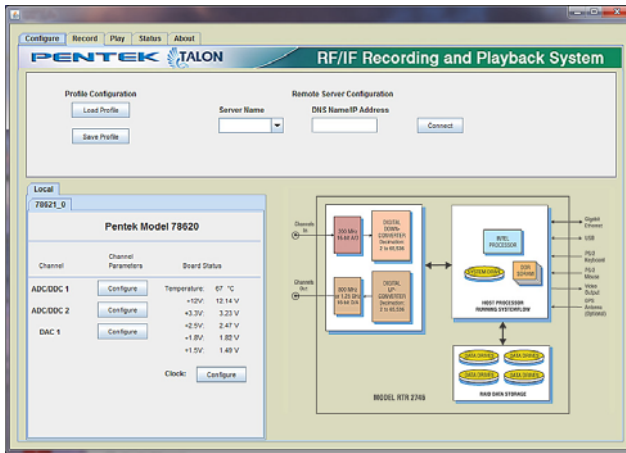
Configure Record Play Status About

PENTEK TALON RF/IF Recording and Playback System

Profile Configuration

Load Profile

Save Profile

Remote Server Configuration

Server Name

DNS Name/IP Address

Connect

Local

78621_0

Pentek Model 78620

Channel

Channel Parameters

Board Status

ADC/DDC 1 Configure

ADC/DDC 2 Configure

DAC 1 Configure

Temperature: 67 °C

+12V: 12.14 V

+3.3V: 3.23 V

+2.5V: 2.47 V

+1.8V: 1.82 V

+1.5V: 1.49 V

Clock: Configure

Channels In

200 MHz 16-bit A/D

DIGITAL DOWN-CONVERTER Decimation: 2 to 65,536

Channels Out

800 MHz to 1.25 GHz 16-bit D/A

DIGITAL UP-CONVERTER Decimation: 2 to 65,536

INTEL PROCESSOR

SYSTEM DRIVE

DDR SDRAM

HOST PROCESSOR RUNNING SYSTEMFLOW

DATA DRIVES

DATA DRIVES

DATA DRIVES

DATA DRIVES

RAID DISK STORAGE

MODEL RTR 2746

Gigabit Ethernet

USB

PS/2 Keyboard

PS/2 Mouse

Video Output

GPS Antenna (Optional)